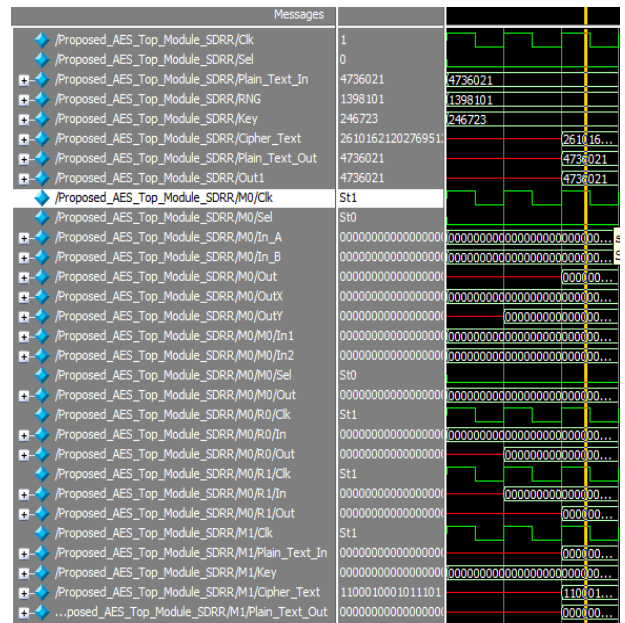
Messages

/Proposed_AES_Top_Module_SDRR/Clk | 1
/Proposed_AES_Top_Module_SDRR/Sel | 0
/Proposed_AES_Top_Module_SDRR/Plain_Text_In | 4736021 | 4736021
/Proposed_AES_Top_Module_SDRR/RNG | 1398101 | 1398101
/Proposed_AES_Top_Module_SDRR/Key | 246723 | 246723
/Proposed_AES_Top_Module_SDRR/Cipher_Text | 2610162120276951 | 261016...
/Proposed_AES_Top_Module_SDRR/Plain_Text_Out | 4736021 | 4736021
/Proposed_AES_Top_Module_SDRR/Out1 | 4736021 | 4736021
/Proposed_AES_Top_Module_SDRR/M0/Clk | St1
/Proposed_AES_Top_Module_SDRR/M0/Sel | St0
/Proposed_AES_Top_Module_SDRR/M0/In_A | 0000000000000000 | 00000000000000000000000...
/Proposed_AES_Top_Module_SDRR/M0/In_B | 0000000000000000 | 00000000000000000000000...
/Proposed_AES_Top_Module_SDRR/M0/Out | 0000000000000000 | 000000...
/Proposed_AES_Top_Module_SDRR/M0/OutX | 0000000000000000 | 00000000000000000000000...
/Proposed_AES_Top_Module_SDRR/M0/OutY | 0000000000000000 | 0000000000000000...
/Proposed_AES_Top_Module_SDRR/M0/M0/In1 | 0000000000000000 | 00000000000000000000000...
/Proposed_AES_Top_Module_SDRR/M0/M0/In2 | 0000000000000000 | 00000000000000000000000...
/Proposed_AES_Top_Module_SDRR/M0/M0/Sel | St0
/Proposed_AES_Top_Module_SDRR/M0/M0/Out | 0000000000000000 | 00000000000000000000000...
/Proposed_AES_Top_Module_SDRR/M0/R0/Clk | St1
/Proposed_AES_Top_Module_SDRR/M0/R0/In | 0000000000000000 | 00000000000000000000000...
/Proposed_AES_Top_Module_SDRR/M0/R0/Out | 0000000000000000 | 0000000000000000...
/Proposed_AES_Top_Module_SDRR/M0/R1/Clk | St1
/Proposed_AES_Top_Module_SDRR/M0/R1/In | 0000000000000000 | 0000000000000000...
/Proposed_AES_Top_Module_SDRR/M0/R1/Out | 0000000000000000 | 000000...
/Proposed_AES_Top_Module_SDRR/M1/Clk | St1
/Proposed_AES_Top_Module_SDRR/M1/Plain_Text_In | 0000000000000000 | 000000...
/Proposed_AES_Top_Module_SDRR/M1/Key | 0000000000000000 | 00000000000000000000000...
/Proposed_AES_Top_Module_SDRR/M1/Cipher_Text | 1100010001011101 | 110001...
...posed_AES_Top_Module_SDRR/M1/Plain_Text_Out | 0000000000000000 | 000000...